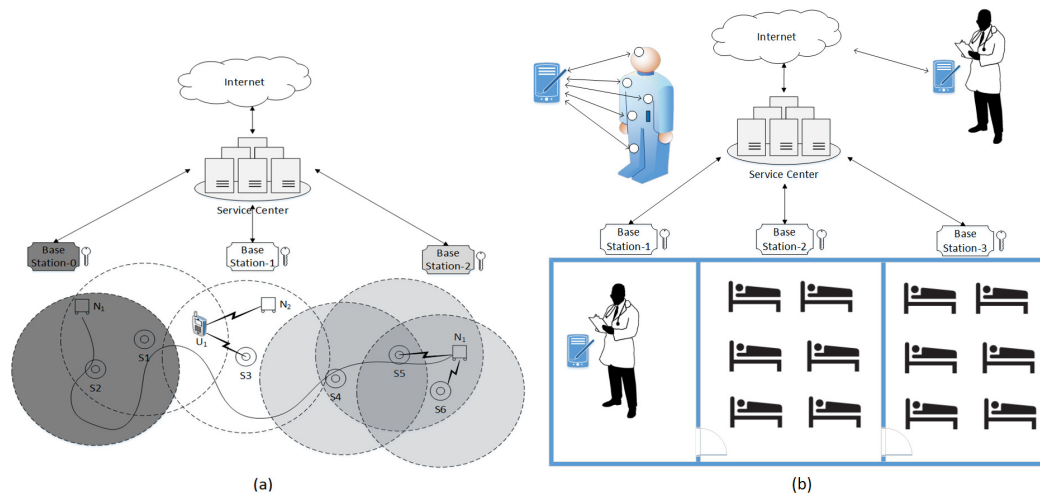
Internet

Service Center

Base Station-0

Base Station-1

Base Station-2

$N_1$

$N_2$

$U_1$

$N_1$

S1

S2

S3

S4

S5

S6

(a)

Internet

Service Center

Base Station-1

Base Station-2

Base Station-3

(b)